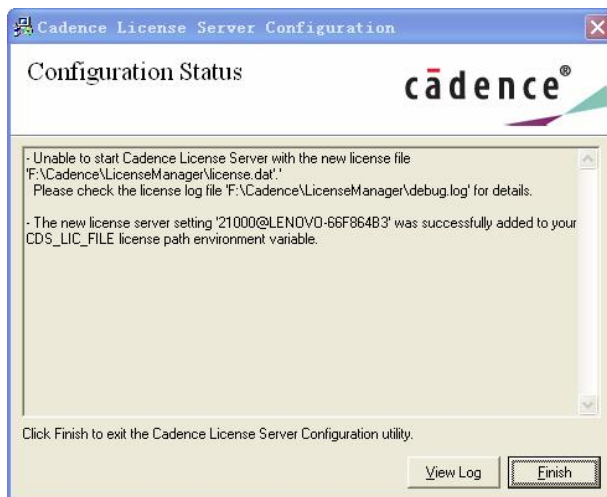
Cadence License Server Configuration

Configuration Status

cādence®

- Unable to start Cadence License Server with the new license file 'F:\Cadence\LicenseManager\license.dat'.' Please check the license log file 'F:\Cadence\LicenseManager\debug.log' for details.

- The new license server setting '21000@LENOVO-66F864B3' was successfully added to your CDS_LIC_FILE license path environment variable.

Click Finish to exit the Cadence License Server Configuration utility.

View Log

Finish